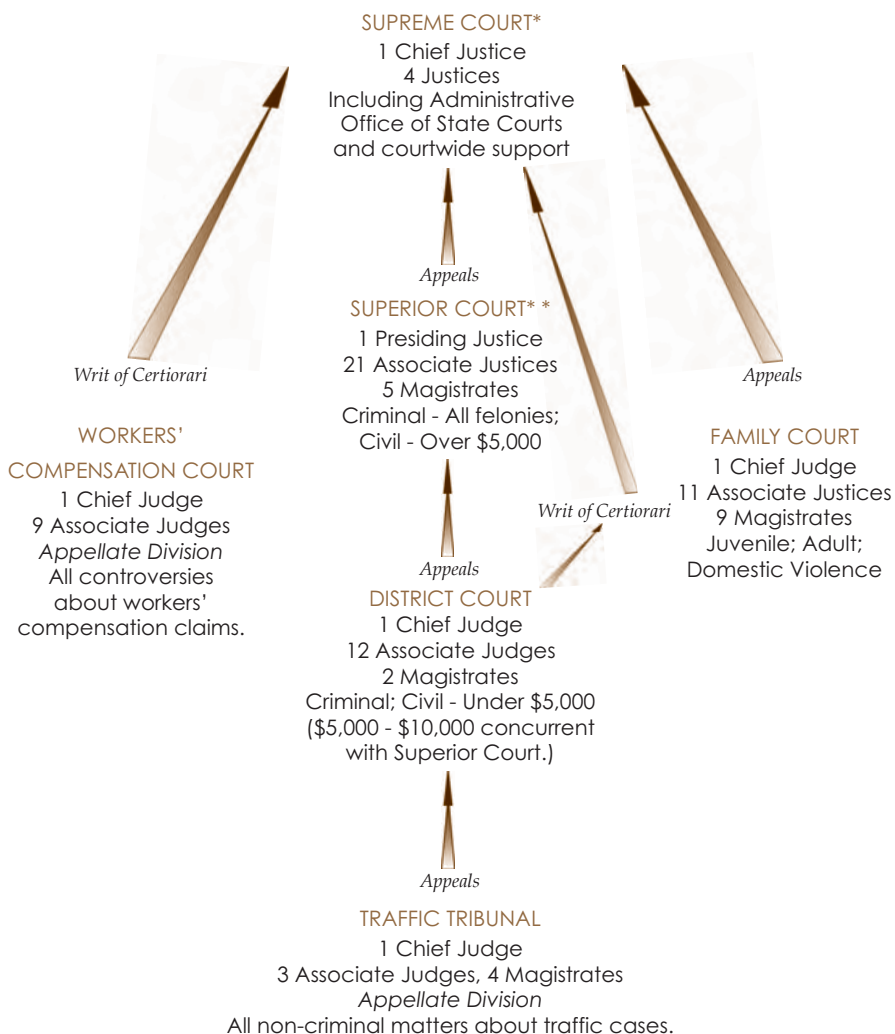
SUPREME COURT*
1 Chief Justice
4 Justices
Including Administrative Office of State Courts and courtwide support

Appeals

SUPERIOR COURT* *
1 Presiding Justice
21 Associate Justices
5 Magistrates
Criminal - All felonies; Civil - Over $5,000

Writ of Certiorari

Appeals

WORKERS' COMPENSATION COURT
1 Chief Judge
9 Associate Judges
Appellate Division
All controversies about workers' compensation claims.

FAMILY COURT
1 Chief Judge
11 Associate Justices
9 Magistrates
Juvenile; Adult; Domestic Violence

Writ of Certiorari

Appeals

DISTRICT COURT
1 Chief Judge
12 Associate Judges
2 Magistrates
Criminal; Civil - Under $5,000 ($5,000 - $10,000 concurrent with Superior Court.)

Appeals

TRAFFIC TRIBUNAL
1 Chief Judge
3 Associate Judges, 4 Magistrates
Appellate Division
All non-criminal matters about traffic cases.